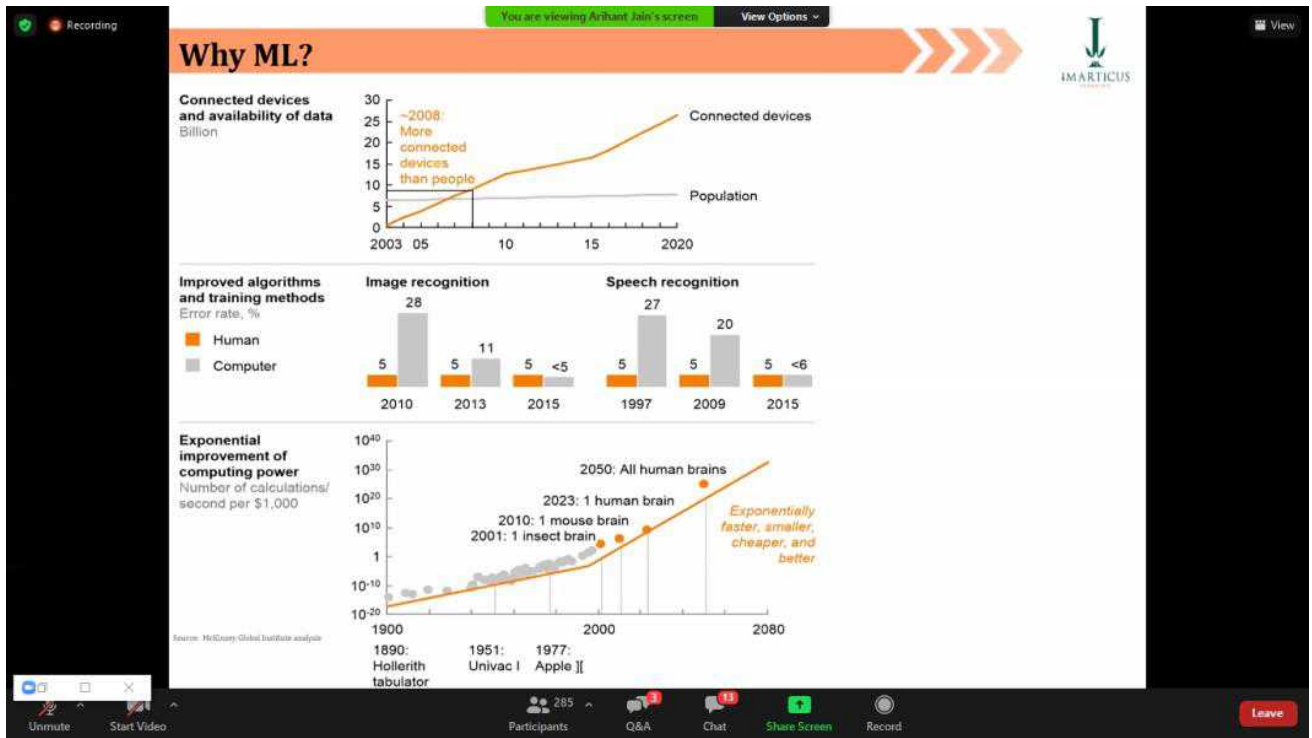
Recording

You are viewing Arihant Jain's screen

View Options

View

Why ML?

IMARTICUS

Connected devices and availability of data
Billion

30
25
20
15
10
5
0

~2008: More connected devices than people

Connected devices

Population

2003 05 10 15 2020

Improved algorithms and training methods
Error rate, %

Human
Computer

Image recognition

5 28
2010
5 11
2013
5 <5
2015

Speech recognition

5 27
1997
5 20
2009
5 <6
2015

Exponential improvement of computing power
Number of calculations/ second per $1,000

$10^{40}$
$10^{30}$
$10^{20}$
$10^{10}$
1
$10^{-10}$
$10^{-20}$

2050: All human brains
2023: 1 human brain
2010: 1 mouse brain
2001: 1 insect brain

Exponentially faster, smaller, cheaper, and better

1900 2000 2080

1890: Hollerith tabulator
1951: Univac I
1977: Apple ][

Source: McKinsey Global Institute analysis

Unmute
Start Video
285
Participants
3
Q&A
13
Chat
Share Screen
Record
Leave